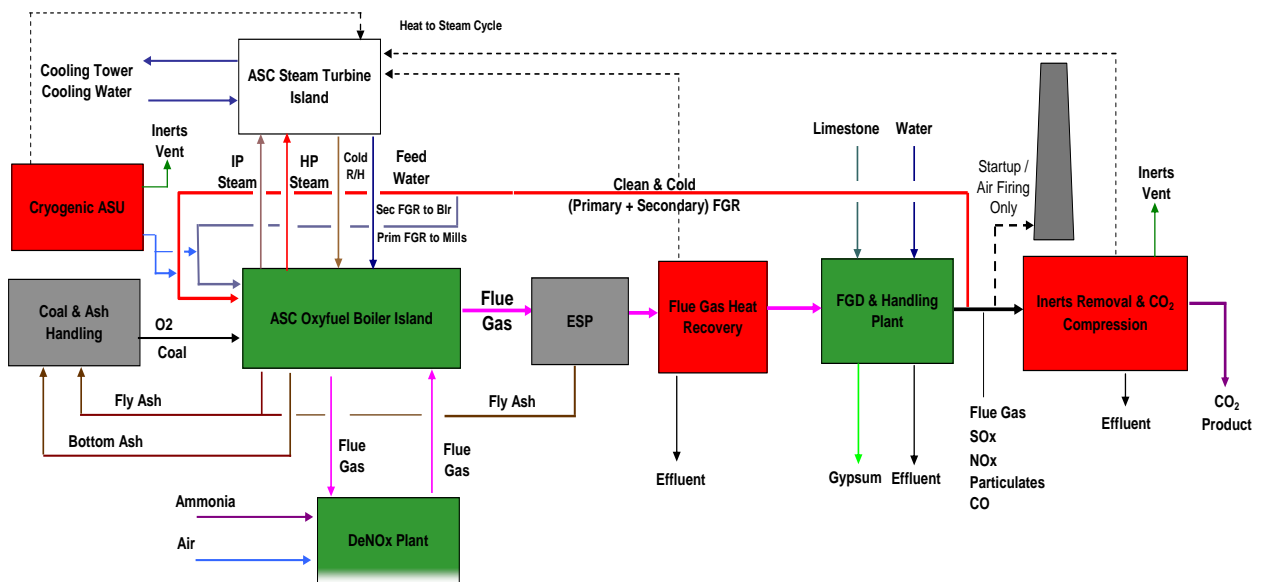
Heat to Steam Cycle

ASC Steam Turbine Island

Cooling Tower Cooling Water

Inerts Vent

IP Steam

HP Steam

Cold R/H

Feed Water

Cryogenic ASU

Clean & Cold (Primary + Secondary) FGR

Sec FGR to Blr

Prim FGR to Mills

Limestone

Water

Startup / Air Firing Only

Inerts Vent

Coal & Ash Handling

O2

Coal

ASC Oxyfuel Boiler Island

Flue Gas

ESP

Flue Gas Heat Recovery

FGD & Handling Plant

Inerts Removal & $CO_2$ Compression

Fly Ash

Fly Ash

Bottom Ash

Flue Gas

Flue Gas

Effluent

Gypsum

Effluent

Flue Gas SOx NOx Particulates CO

Effluent

$CO_2$ Product

Ammonia

Air

DeNOx Plant